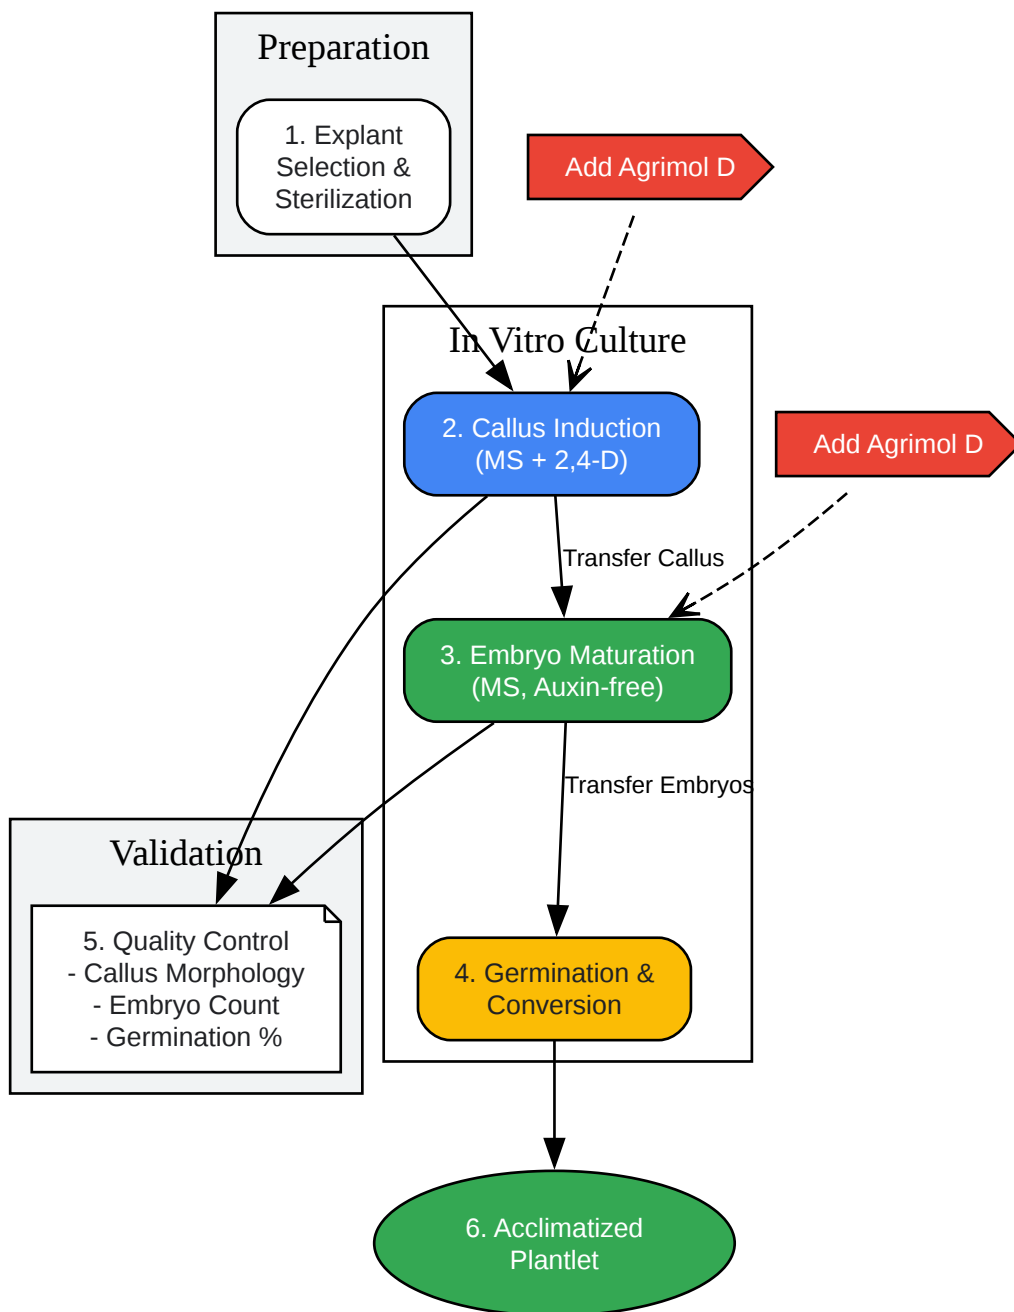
Preparation

1. Explant Selection & Sterilization

Add Agrimol D

In Vitro Culture

2. Callus Induction (MS + 2,4-D)

Add Agrimol D

Transfer Callus

3. Embryo Maturation (MS, Auxin-free)

Transfer Embryos

Validation

5. Quality Control
- Callus Morphology
- Embryo Count
- Germination %

4. Germination & Conversion

6. Acclimatized Plantlet